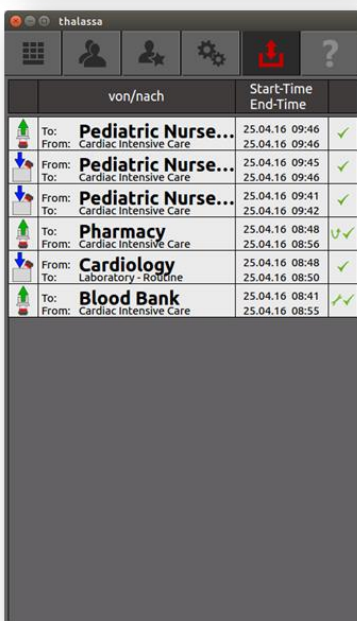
thalassa

?

| | von/nach | Start-Time End-Time | |
|---|---|---|---|
| | To: **Pediatric Nurse...** From: Cardiac Intensive Care | 25.04.16 09:46 25.04.16 09:46 | ✓ |
| | From: **Pediatric Nurse...** To: Cardiac Intensive Care | 25.04.16 09:45 25.04.16 09:46 | ✓ |
| | From: **Pediatric Nurse...** To: Cardiac Intensive Care | 25.04.16 09:41 25.04.16 09:42 | ✓ |
| | To: **Pharmacy** From: Cardiac Intensive Care | 25.04.16 08:48 25.04.16 08:56 | ✓✓ |
| | From: **Cardiology** To: Laboratory - Routine | 25.04.16 08:48 25.04.16 08:50 | ✓ |
| | To: **Blood Bank** From: Cardiac Intensive Care | 25.04.16 08:41 25.04.16 08:55 | ✓✓ |